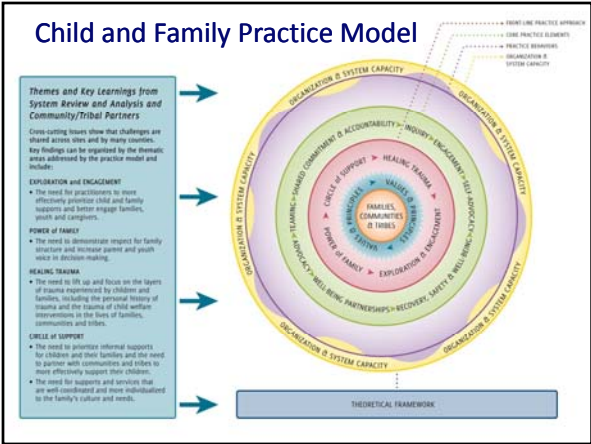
Child and Family Practice Model

FRONT-LINE PRACTICE APPROACH
CORE PRACTICE ELEMENTS
PRACTICE BEHAVIORS
ORGANIZATION & SYSTEM CAPACITY

Themes and Key Learnings from System Review and Analysis and Community/Tribal Partners

Cross-cutting issues show that challenges are shared across sites and by many counties. Key findings can be organized by the thematic areas addressed by the practice model and include:

EXPLORATION and ENGAGEMENT
• The need for practitioners to more effectively prioritize child and family supports and better engage families, youth and caregivers.

POWER of FAMILY
• The need to demonstrate respect for family structure and increase parent and youth voice in decision-making.

HEALING TRAUMA
• The need to lift up and focus on the layers of trauma experienced by children and families, including the personal history of trauma and the trauma of child welfare interventions in the lives of families, communities and tribes.

CIRCLE of SUPPORT
• The need to prioritize informal supports for children and their families and the need to partner with communities and tribes to more effectively support their children.
• The need for supports and services that are well-coordinated and more individualized to the family's culture and needs.

ORGANIZATION & SYSTEM CAPACITY
ORGANIZATION & SYSTEM CAPACITY
ORGANIZATION & SYSTEM CAPACITY
ORGANIZATION & SYSTEM CAPACITY
ORGANIZATION & SYSTEM CAPACITY
ORGANIZATION & SYSTEM CAPACITY

TEAMING • SHARED COMMITMENT & ACCOUNTABILITY • INQUIRY • ENGAGEMENT • SELF ADVOCACY • WELL-BEING • PARTNERSHIPS • RECOVERY, SAFETY & WELL-BEING • ADVOCACY

CIRCLE of SUPPORT • HEALING TRAUMA • EXPLORATION & ENGAGEMENT • POWER of FAMILY

VALUES & PRINCIPLES
VALUES & PRINCIPLES

FAMILIES, COMMUNITIES & TRIBES

THEORETICAL FRAMEWORK